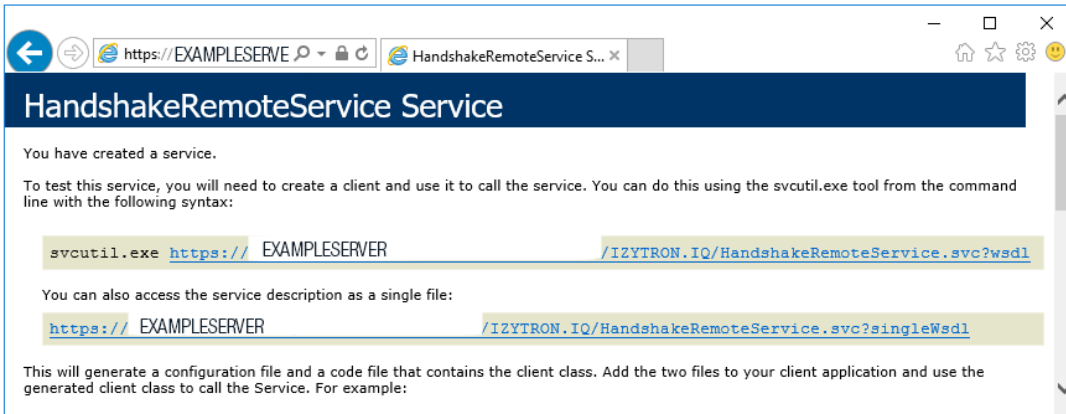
https://EXAMPLESERVE

HandshakeRemoteService S...

HandshakeRemoteService Service

You have created a service.

To test this service, you will need to create a client and use it to call the service. You can do this using the svcutil.exe tool from the command line with the following syntax:

svcutil.exe https:// EXAMPLESERVER /IZYTRON.IQ/HandshakeRemoteService.svc?wsdl

You can also access the service description as a single file:

https:// EXAMPLESERVER /IZYTRON.IQ/HandshakeRemoteService.svc?singleWsdl

This will generate a configuration file and a code file that contains the client class. Add the two files to your client application and use the generated client class to call the Service. For example: